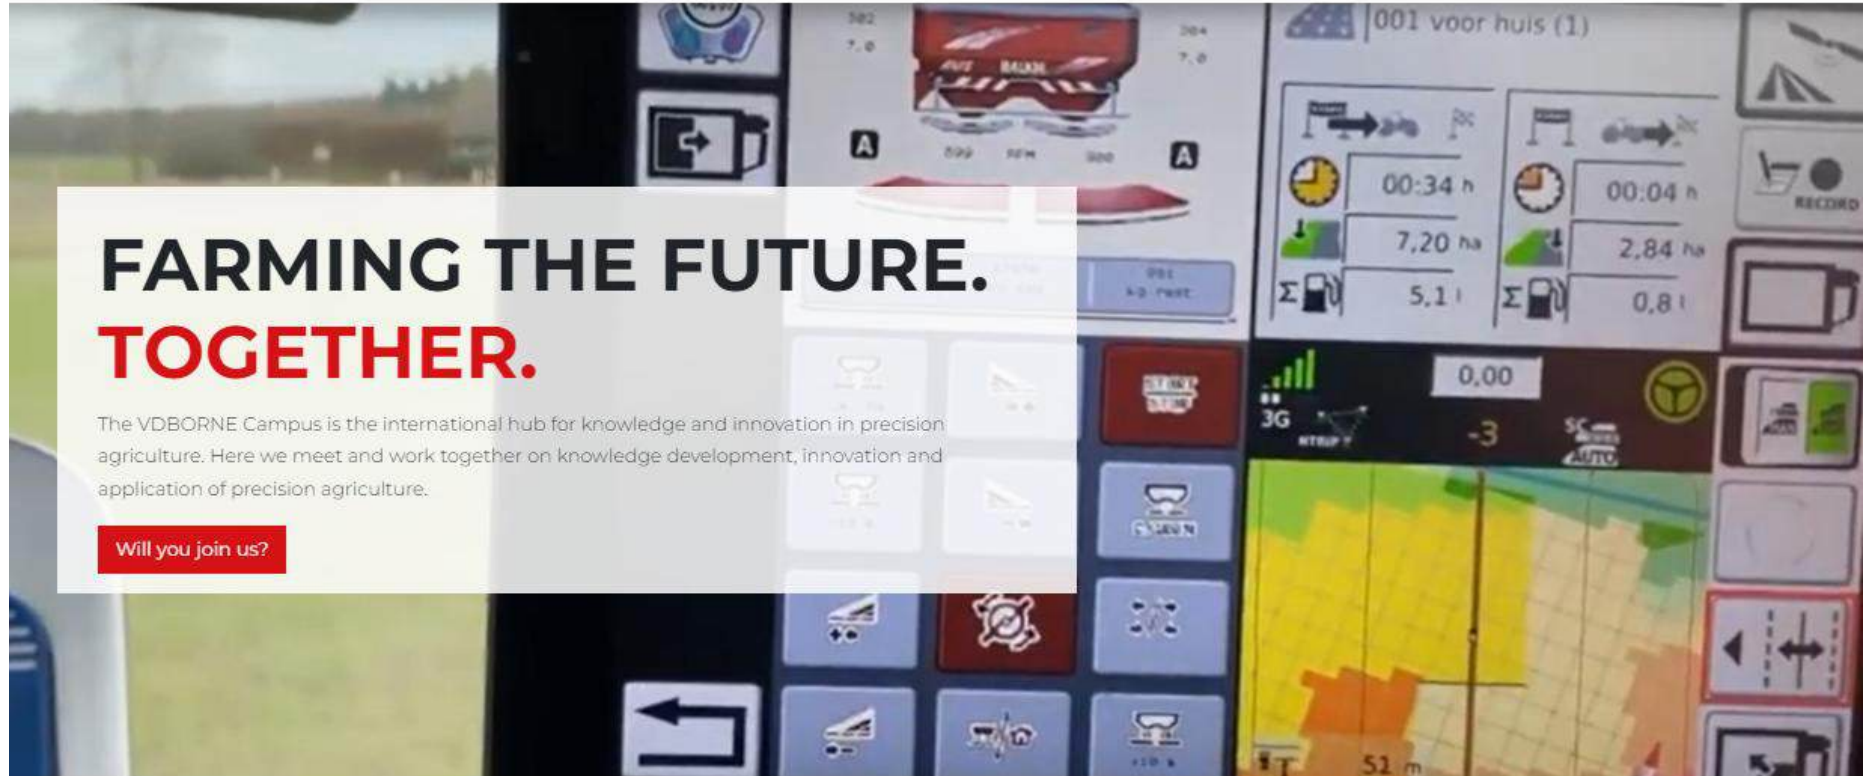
FARMING THE FUTURE.
TOGETHER.

The VDBORNE Campus is the international hub for knowledge and innovation in precision agriculture. Here we meet and work together on knowledge development, innovation and application of precision agriculture.

Will you join us?

001 voor huis (1)

00:34 h
7,20 ha
5,1 l
00:04 h
2,84 ha
0,8 l
RECORD
0,00
3G
-3
AUTO
51 m